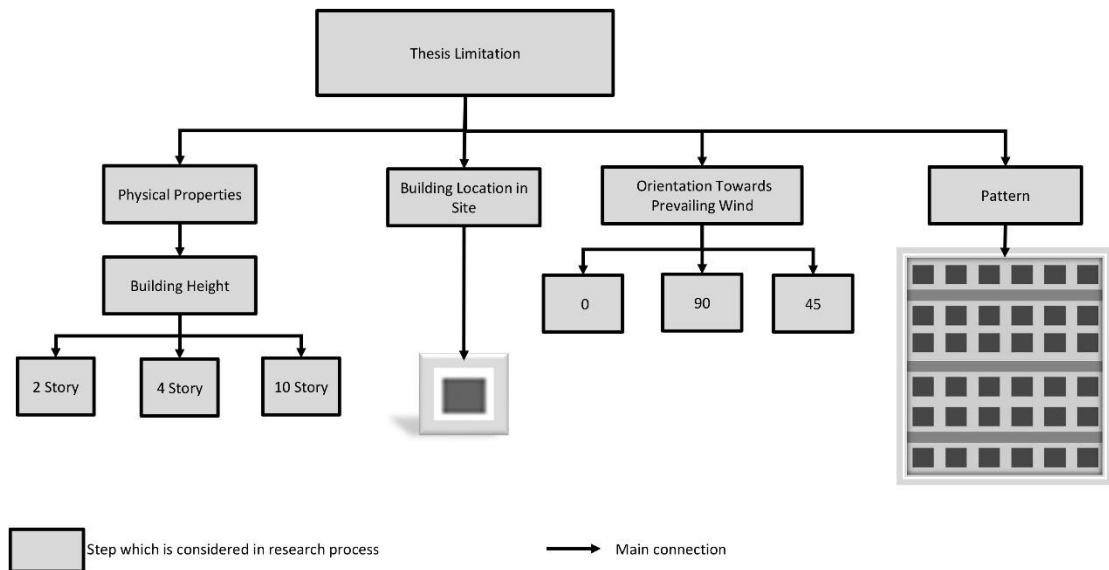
Thesis Limitation

Physical Properties

Building Height

2 Story

4 Story

10 Story

Building Location in Site

Orientation Towards Prevailing Wind

0

90

45

Pattern

Step which is considered in research process

Main connection